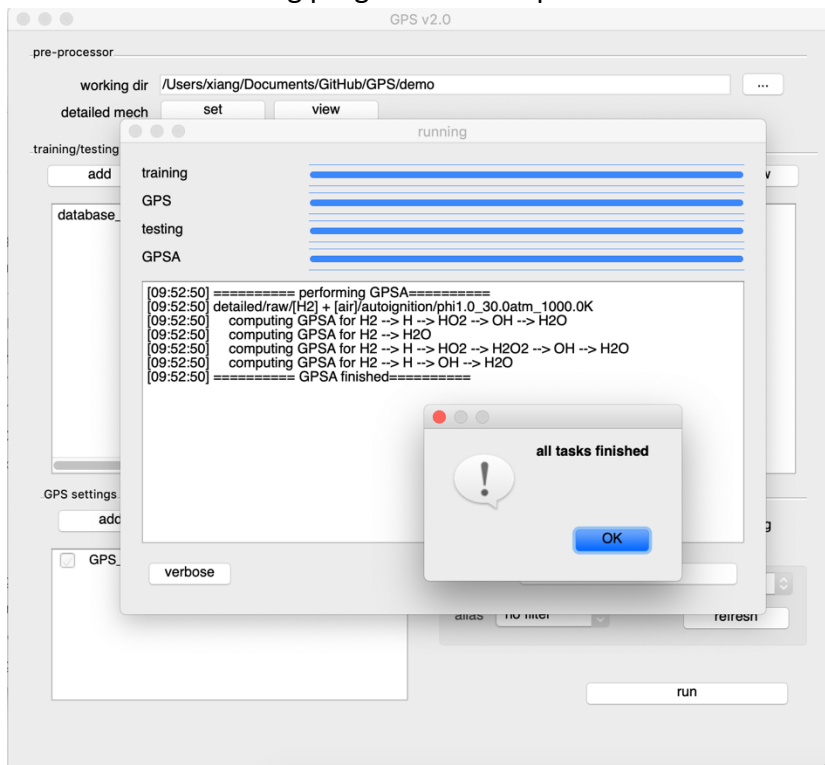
GPS v2.0

pre-processor

working dir /Users/xiang/Documents/GitHub/GPS/demo ...

detailed mech set view

training/testing

add

database_

GPS settings

add

GPS_

running

training

GPS

testing

GPSA

[09:52:50] ========== performing GPSA==========
[09:52:50] detailed/raw/[H2] + [air]/autoignition/phi1.0_30.0atm_1000.0K
[09:52:50] computing GPSA for H2 --> H --> HO2 --> OH --> H2O
[09:52:50] computing GPSA for H2 --> H2O
[09:52:50] computing GPSA for H2 --> H --> HO2 --> H2O2 --> OH --> H2O
[09:52:50] computing GPSA for H2 --> H --> OH --> H2O
[09:52:50] ========== GPSA finished==========

verbose

all tasks finished

OK

alias no filter

refresh

run